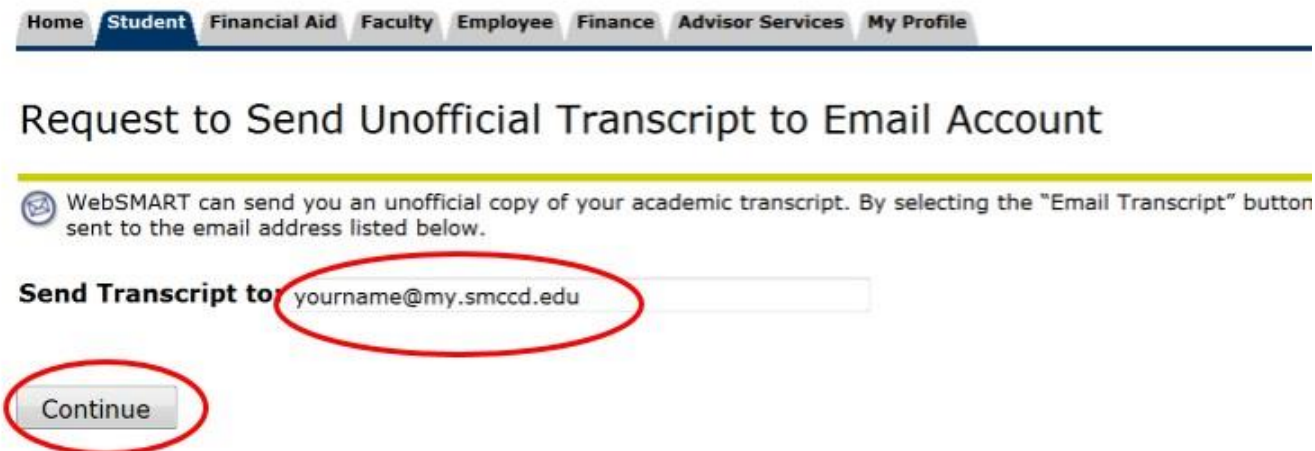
Home Student Financial Aid Faculty Employee Finance Advisor Services My Profile

Request to Send Unofficial Transcript to Email Account

WebSMART can send you an unofficial copy of your academic transcript. By selecting the "Email Transcript" button sent to the email address listed below.

Send Transcript to: yourname@my.smccd.edu

Continue